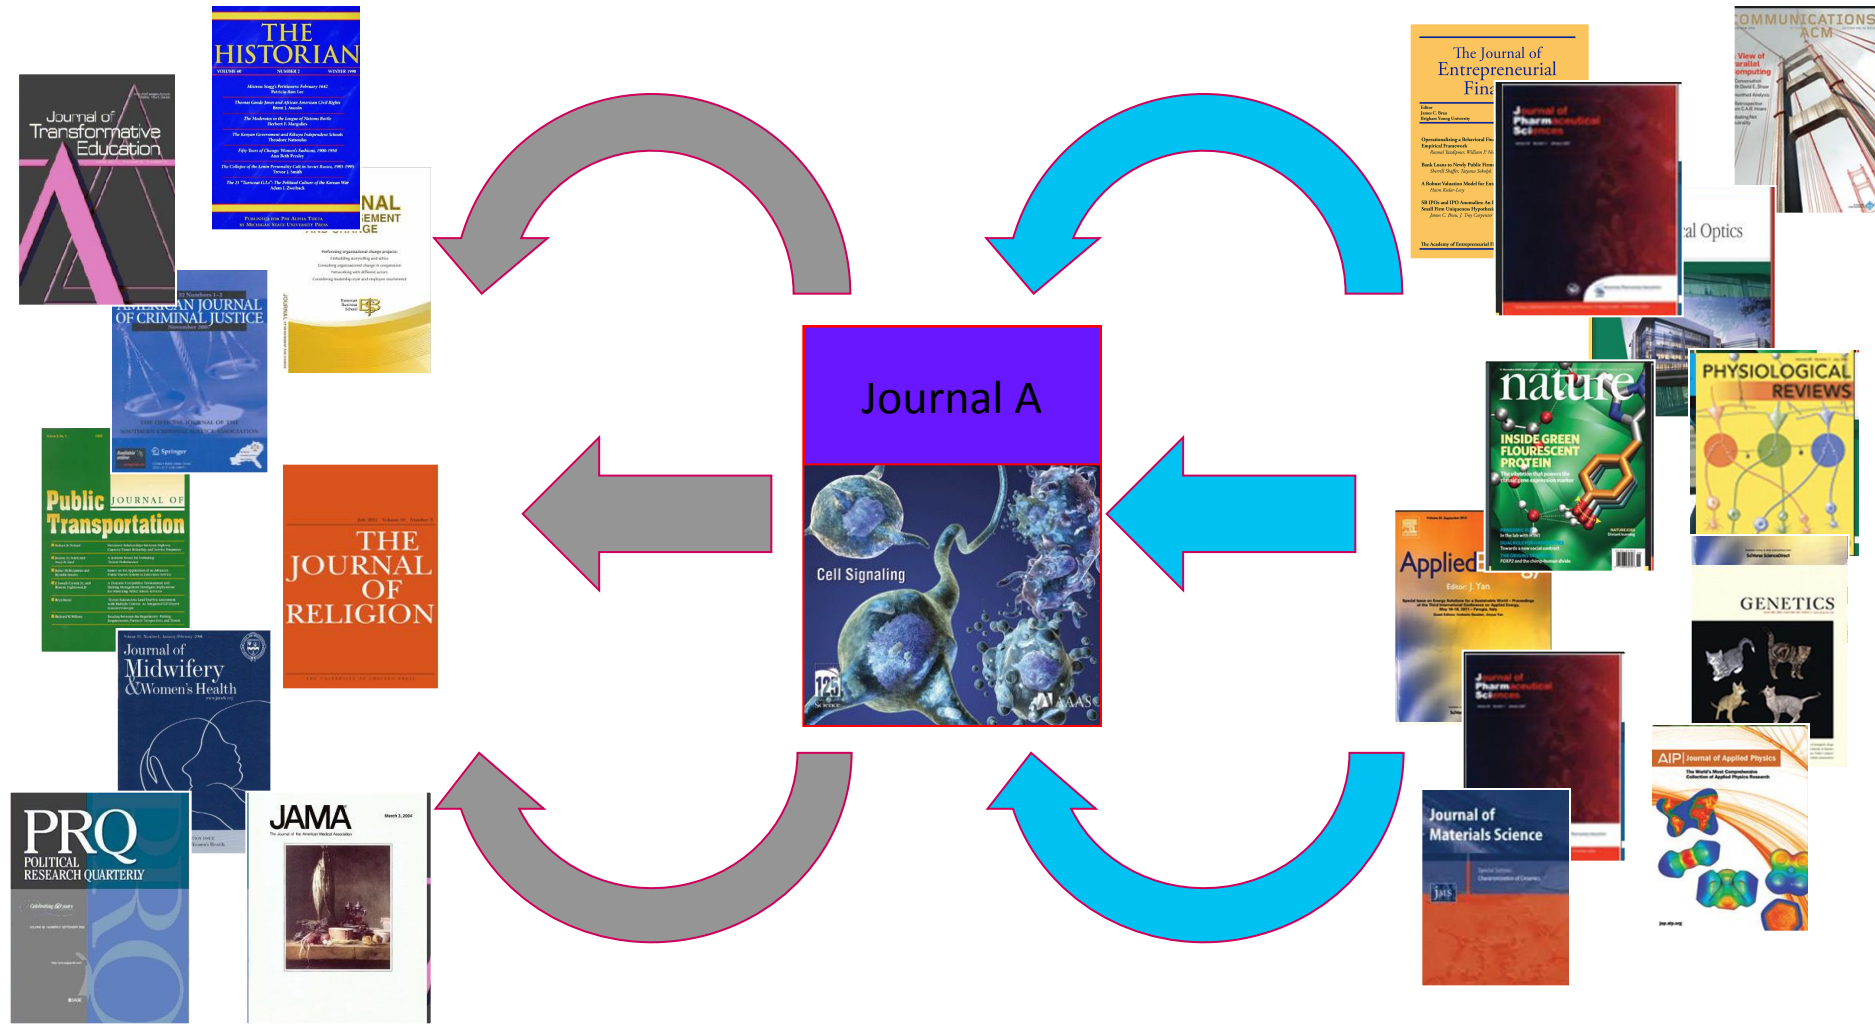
Journal of Transformative Education

THE HISTORIAN

NAL
EMENT
GE

AMERICAN JOURNAL OF CRIMINAL JUSTICE

Public Transportation
JOURNAL OF

THE JOURNAL OF RELIGION

Journal of Midwifery & Women's Health

PRQ
POLITICAL RESEARCH QUARTERLY

JAMA

Journal A

Cell Signaling

The Journal of Entrepreneurial Fina

Journal of Pharmaceutical Sciences

COMMUNICATIONS ACM

al Optics

nature
INSIDE GREEN FLOURESCENT PROTEIN

PHYSIOLOGICAL REVIEWS

Applied

GENETICS

Journal of Pharmaceutical Sciences

Journal of Materials Science

AIP Journal of Applied Physics